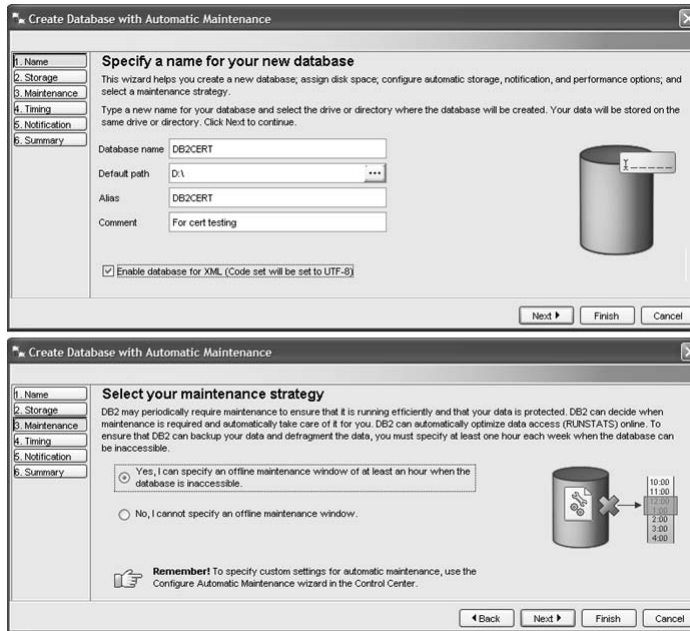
Create Database with Automatic Maintenance

1. Name
2. Storage
3. Maintenance
4. Timing
5. Notification
6. Summary

Specify a name for your new database

This wizard helps you create a new database; assign disk space; configure automatic storage, notification, and performance options; and select a maintenance strategy.

Type a new name for your database and select the drive or directory where the database will be created. Your data will be stored on the same drive or directory. Click Next to continue.

Database name DB2CERT
Default path D:\
Alias DB2CERT
Comment For cert testing

Enable database for XML (Code set will be set to UTF-8)

Next ▸ Finish Cancel

Create Database with Automatic Maintenance

1. Name
2. Storage
3. Maintenance
4. Timing
5. Notification
6. Summary

Select your maintenance strategy

DB2 may periodically require maintenance to ensure that it is running efficiently and that your data is protected. DB2 can decide when maintenance is required and automatically take care of it for you. DB2 can automatically optimize data access (RUNSTATS) online. To ensure that DB2 can backup your data and defragment the data, you must specify at least one hour each week when the database can be inaccessible.

Yes, I can specify an offline maintenance window of at least an hour when the database is inaccessible.

No, I cannot specify an offline maintenance window.

10:00
11:00
12:00
1:00
2:00
3:00
4:00

Remember! To specify custom settings for automatic maintenance, use the Configure Automatic Maintenance wizard in the Control Center.

◂Back Next ▸ Finish Cancel